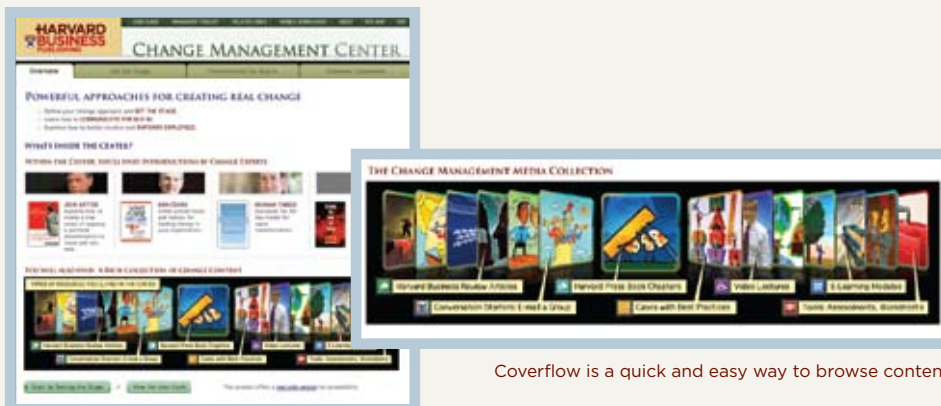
HARVARD BUSINESS PUBLISHING

CHANGE MANAGEMENT CENTER

Overview

POWERFUL APPROACHES FOR CREATING REAL CHANGE

WHAT'S INSIDE THE CENTER?

WITHIN THE CENTER, EXCLUSIVE INTRODUCTIONS BY CHANGE EXPERTS

JOHN KOTTER

RAM CHARAN

YOU'LL ALSO FIND A RICH COLLECTION OF CHANGE CONTENT

THE CHANGE MANAGEMENT MEDIA COLLECTION

Harvard Business Review Articles

Harvard Press Book Chapters

Video Lectures

E-Learning Modules

Conversation Starters: E-Mail a Group

Cases with Best Practices

Tools: Assessments, Worksheets

Coverflow is a quick and easy way to browse conten